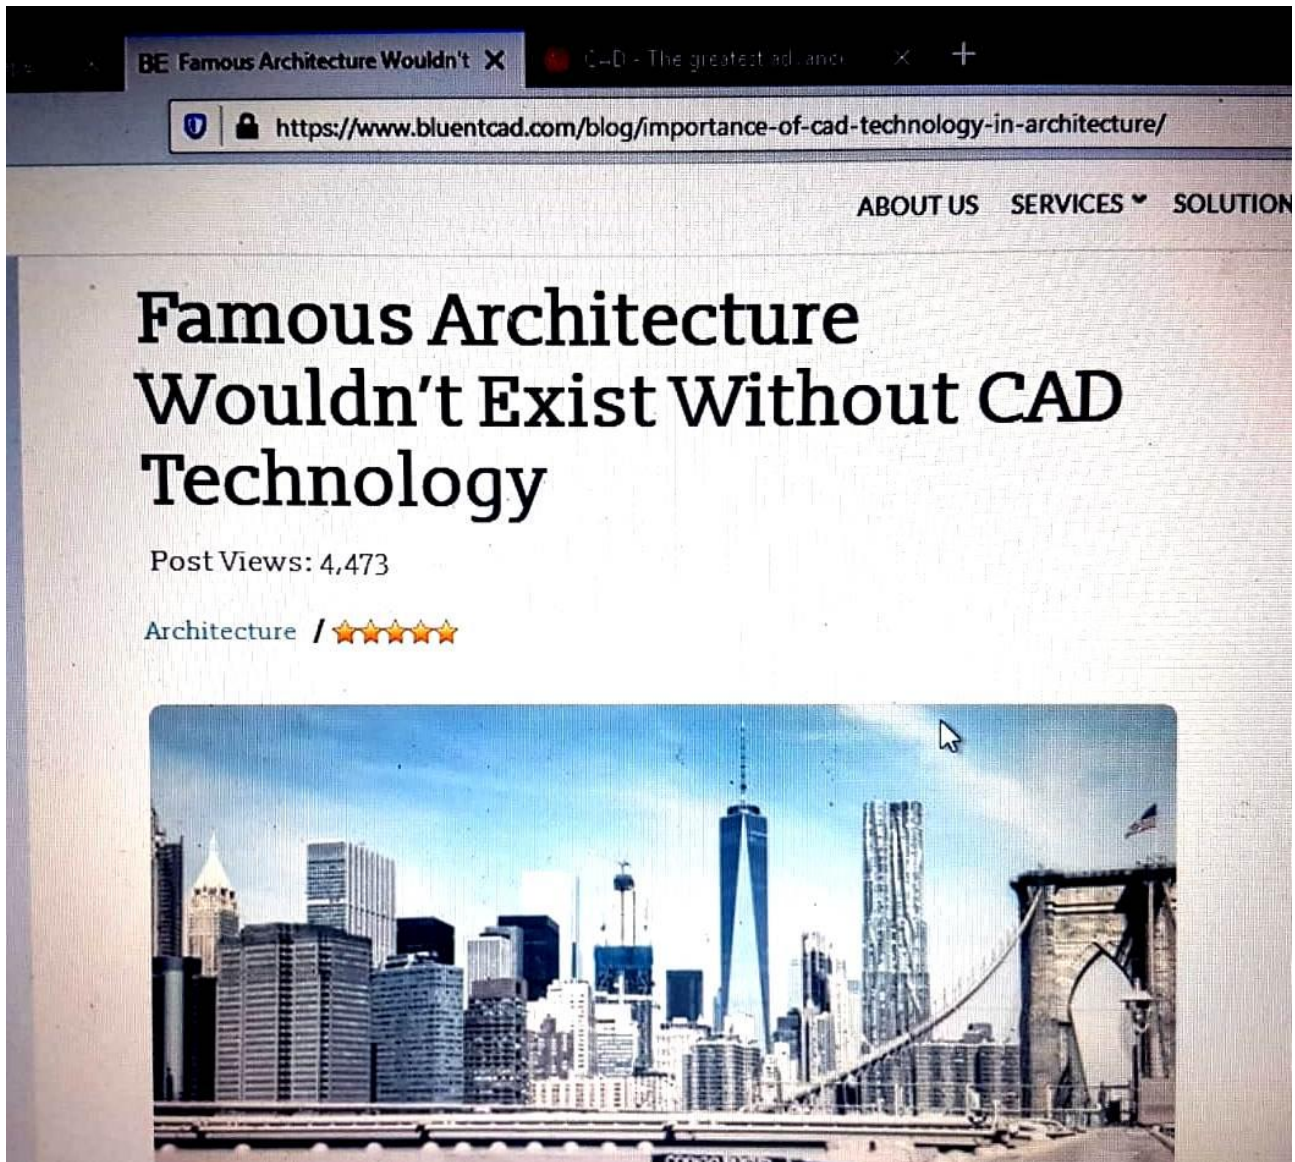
BE Famous Architecture Wouldn't ✕

CAD - The greatest advance ✕ +

https://www.bluentcad.com/blog/importance-of-cad-technology-in-architecture/

ABOUT US SERVICES SOLUTION

Famous Architecture Wouldn't Exist Without CAD Technology

Post Views: 4,473

Architecture /